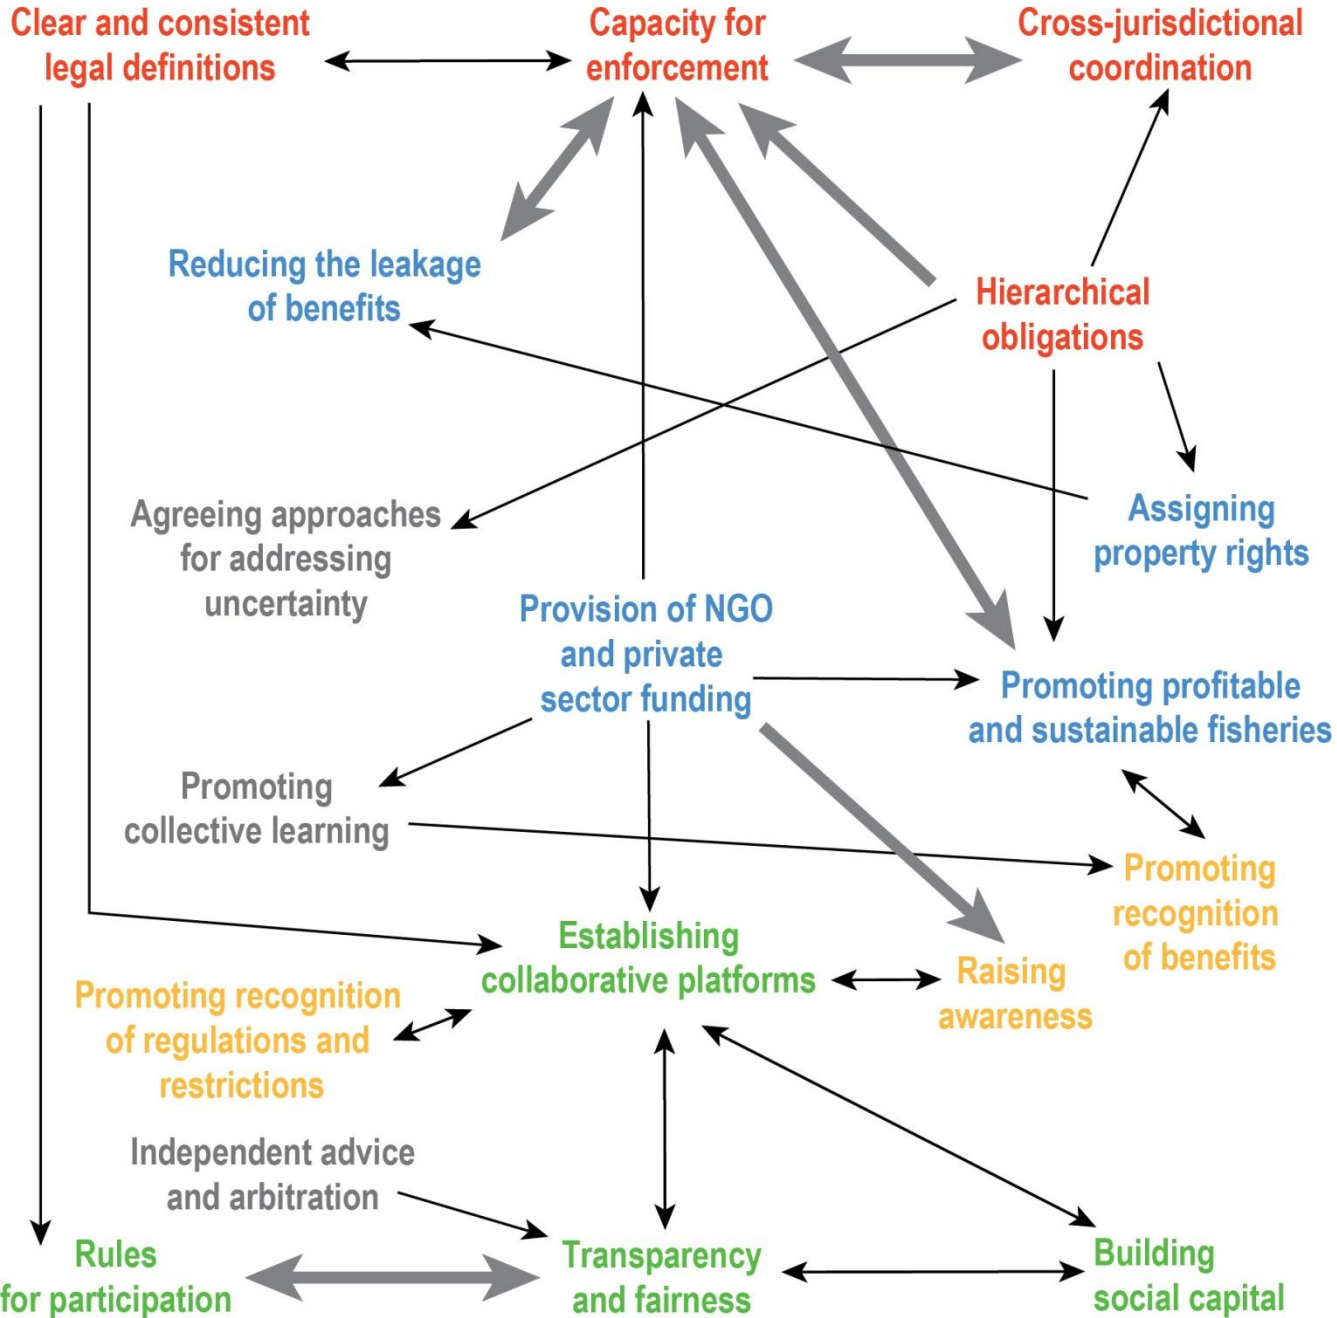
Clear and consistent legal definitions

Capacity for enforcement

Cross-jurisdictional coordination

Reducing the leakage of benefits

Hierarchical obligations

Agreeing approaches for addressing uncertainty

Assigning property rights

Provision of NGO and private sector funding

Promoting profitable and sustainable fisheries

Promoting collective learning

Promoting recognition of benefits

Establishing collaborative platforms

Raising awareness

Promoting recognition of regulations and restrictions

Independent advice and arbitration

Rules for participation

Transparency and fairness

Building social capital